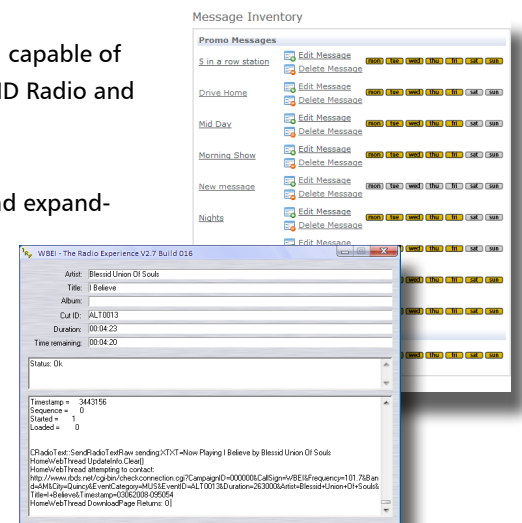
capable of
D Radio and

d expand-

Message Inventory

Promo Messages

5 in a row station
Edit Message
Delete Message
mon tue wed thu fri sat sun

Drive Home
Edit Message
Delete Message
mon tue wed thu fri sat sun

Mid Day
Edit Message
Delete Message
mon tue wed thu fri sat sun

Morning Show
Edit Message
Delete Message
mon tue wed thu fri sat sun

New message
Edit Message
Delete Message
mon tue wed thu fri sat sun

Nights
Edit Message
Delete Message

Edit Message

WBEI - The Radio Experience V2.7 Build 016

Artist: Blessid Union Of Souls
Title: I Believe
Album:
Cut ID: ALT0013
Duration: 00:04:23
Time remaining: 00:04:20

Status: Ok

Timestamp = 3443156
Sequence = 0
Started = 1
Loaded = 0

CRadioText::SendRadioTextRaw sending:XTXT=Now Playing I Believe by Blessid Union Of Souls
HomeWebThread UpdateInfo.Clear()
HomeWebThread attempting to contact:
http://www.rbds.net/cgi-bin/checkconnection.cgi?CampaignID=000000&CallSign=WBEI&Frequency=101.7&Band=AM&City=Quincy&EventCategory=MUS&EventID=ALT0013&Duration=263000&Artist=Blessid+Union+Of+Souls&Title=I+Believe&Timestamp=03062008-095054
HomeWebThread DownloadPage Returns: 0